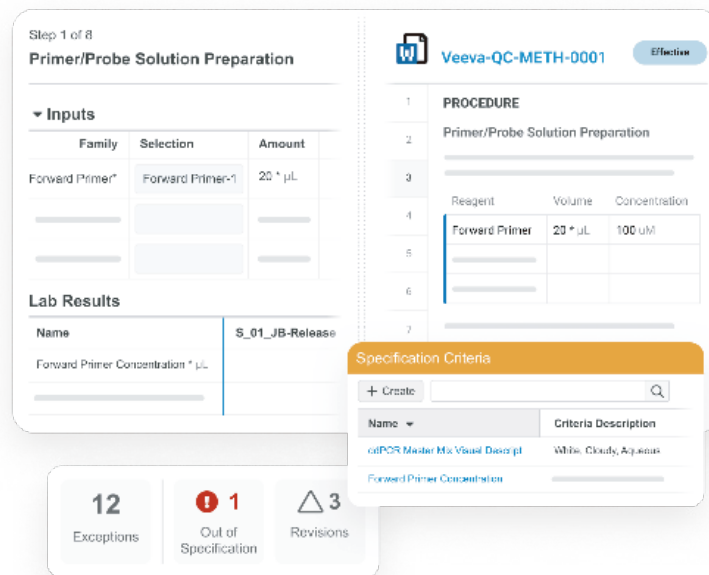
Step 1 of 8

Primer/Probe Solution Preparation

Inputs

| Family | Selection | Amount |
|---|---|---|
| Forward Primer* | Forward Primer-1 | 20 * µL |

Lab Results

| Name | S_01_JB-Release |
|---|---|
| Forward Primer Concentration * µL | |

Veeva-QC-METH-0001

Effective

1 PROCEDURE

2 Primer/Probe Solution Preparation

3

4

5

6

7

| Reagent | Volume | Concentration |
|---|---|---|
| Forward Primer | 20 * µL | 100 uM |

Specification Criteria

+ Create

| Name | Criteria Description |
|---|---|
| ddPCR Master Mix Visual Descript | White, Cloudy, Aqueous |
| Forward Primer Concentration | |

12 Exceptions

1 Out of Specification

3 Revisions